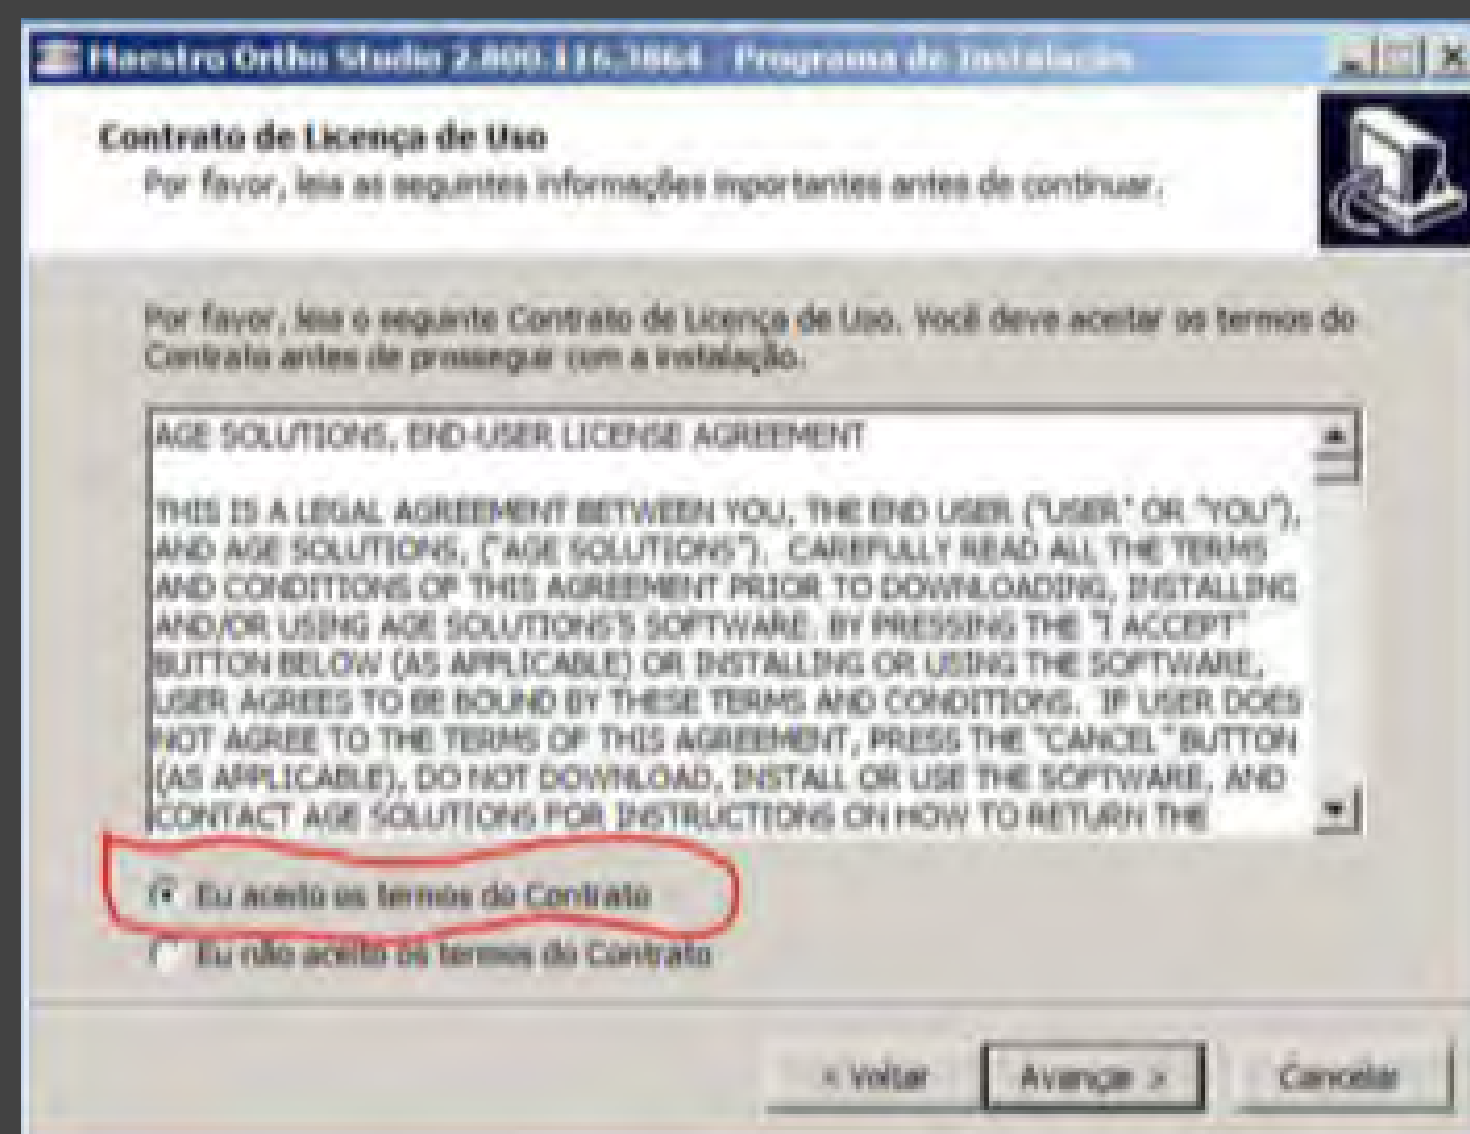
Maestro Ortho Studio 2.800.116.3864 - Programa de Instalação

Contrato de Licença de Uso
Por favor, leia as seguintes informações importantes antes de continuar.

Por favor, leia o seguinte Contrato de Licença de Uso. Você deve aceitar os termos do Contrato antes de prosseguir com a instalação.

AGE SOLUTIONS, END-USER LICENSE AGREEMENT

THIS IS A LEGAL AGREEMENT BETWEEN YOU, THE END USER ("USER" OR "YOU"), AND AGE SOLUTIONS, ("AGE SOLUTIONS"). CAREFULLY READ ALL THE TERMS AND CONDITIONS OF THIS AGREEMENT PRIOR TO DOWNLOADING, INSTALLING AND/OR USING AGE SOLUTIONS'S SOFTWARE. BY PRESSING THE "I ACCEPT" BUTTON BELOW (AS APPLICABLE) OR INSTALLING OR USING THE SOFTWARE, USER AGREES TO BE BOUND BY THESE TERMS AND CONDITIONS. IF USER DOES NOT AGREE TO THE TERMS OF THIS AGREEMENT, PRESS THE "CANCEL" BUTTON (AS APPLICABLE), DO NOT DOWNLOAD, INSTALL OR USE THE SOFTWARE, AND CONTACT AGE SOLUTIONS FOR INSTRUCTIONS ON HOW TO RETURN THE

Eu aceito os termos do Contrato
Eu não aceito os termos do Contrato

< Voltar
Avançar >
Cancelar